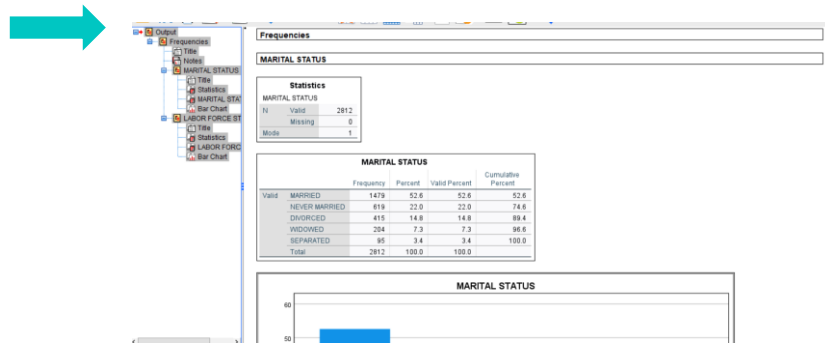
Output
Frequencies
Title
Notes
MARITAL STATUS
Title
Statistics
MARITAL STAT
Bar Chart
LABOR FORCE ST
Title
Statistics
LABOR FORC
Bar Chart

Frequencies

MARITAL STATUS

**Statistics**

MARITAL STATUS

| | | |
|---|---|---|
| N | Valid | 2812 |
| | Missing | 0 |
| Mode | | 1 |

**MARITAL STATUS**

| | | Frequency | Percent | Valid Percent | Cumulative Percent |
|---|---|---|---|---|---|
| Valid | MARRIED | 1479 | 52.6 | 52.6 | 52.6 |
| | NEVER MARRIED | 619 | 22.0 | 22.0 | 74.6 |
| | DIVORCED | 415 | 14.8 | 14.8 | 89.4 |
| | WIDOWED | 204 | 7.3 | 7.3 | 96.6 |
| | SEPARATED | 95 | 3.4 | 3.4 | 100.0 |
| | Total | 2812 | 100.0 | 100.0 | |

MARITAL STATUS

60

50